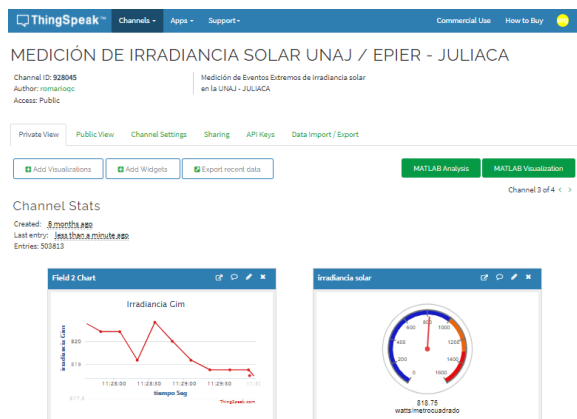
ThingSpeak™ Channels ▾ Apps ▾ Support ▾ Commercial Use How to Buy

MEDICIÓN DE IRRADIANCIA SOLAR UNAJ / EPIER - JULIACA

Channel ID: 928045
Author: romarioqc
Access: Public

Medición de Eventos Extremos de irradiancia solar en la UNAJ - JULIACA

Private View Public View Channel Settings Sharing API Keys Data Import / Export

Add Visualizations Add Widgets Export recent data MATLAB Analysis MATLAB Visualization

Channel 3 of 4 < >

Channel Stats

Created: 8 months ago
Last entry: less than a minute ago
Entries: 503813

Field 2 Chart

Irradiancia Cim

Irradiancia Cim

820
819

11:28:00 11:28:30 11:29:00 11:29:30 11:30

tiempo Seg

ThingSpeak.com

irradiancia solar

0 200 400 600 800 1000 1200 1400 1600

818.75
watts/metrocuadrado